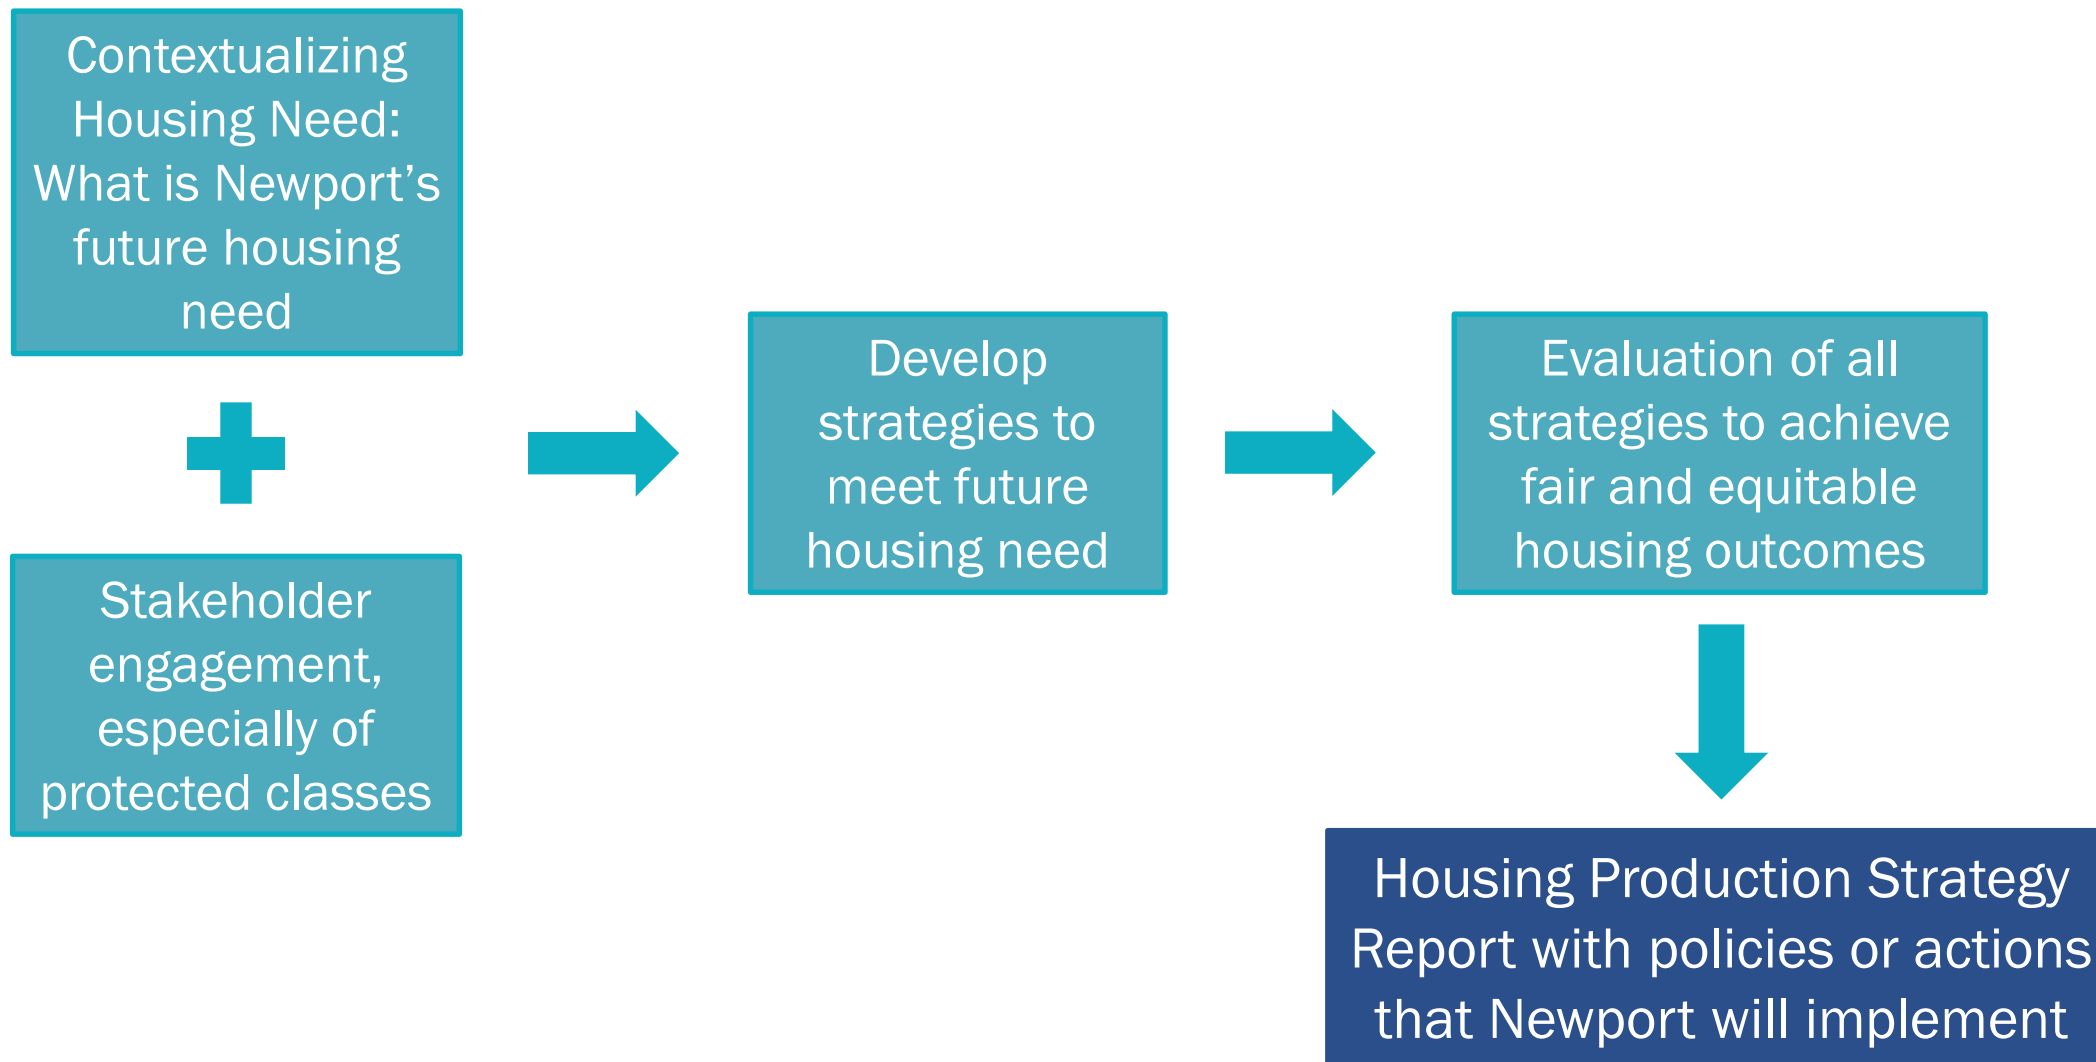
Contextualizing Housing Need: What is Newport's future housing need

Stakeholder engagement, especially of protected classes

Develop strategies to meet future housing need

Evaluation of all strategies to achieve fair and equitable housing outcomes

Housing Production Strategy Report with policies or actions that Newport will implement